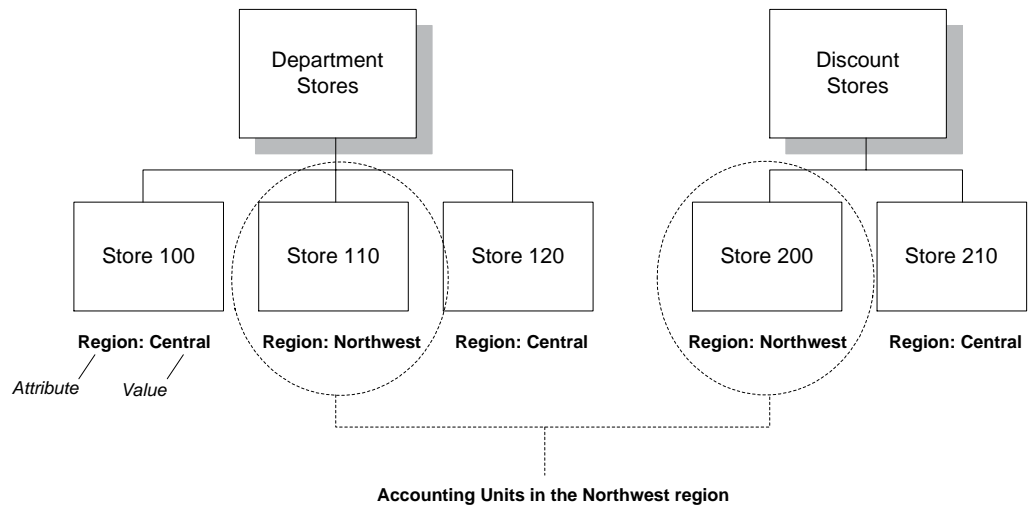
Department Stores

Discount Stores

Store 100

Region: Central

Attribute

Value

Store 110

Region: Northwest

Store 120

Region: Central

Store 200

Region: Northwest

Store 210

Region: Central

Accounting Units in the Northwest region